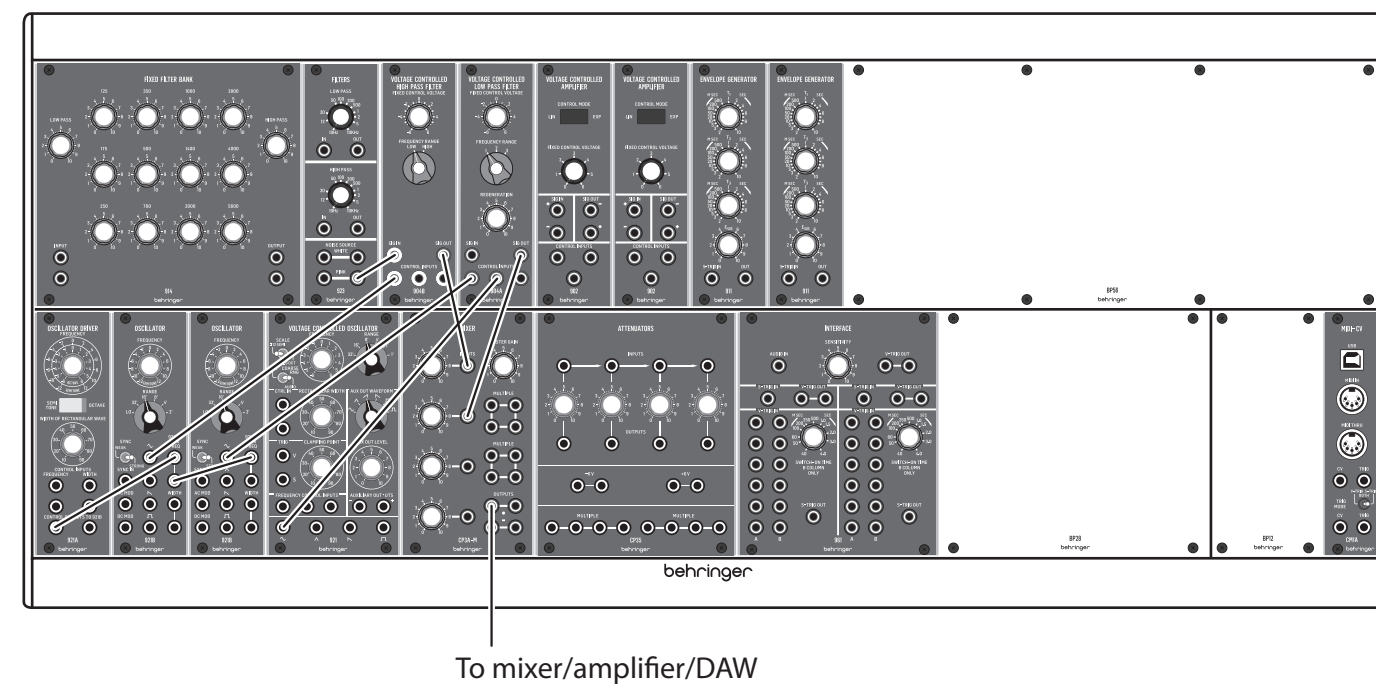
FIXED FILTER BANK

LOW PASS

125

250

1000

2800

HIGH PASS

175

500

1400

4000

250

700

2000

5600

INPUT

OUTPUT

914

FILTERS

LOW PASS

IN

OUT

HIGH PASS

IN

OUT

NOISE SOURCE

WHITE

PINK

923

behringer

VOLTAGE CONTROLLED HIGH PASS FILTER

FIXED CONTROL VOLTAGE

FREQUENCY RANGE

LOW HIGH

SIG IN

SIG OUT

CONTROL INPUTS

904B

VOLTAGE CONTROLLED LOW PASS FILTER

FIXED CONTROL VOLTAGE

FREQUENCY RANGE

REGENERATION

SIG IN

SIG OUT

CONTROL INPUTS

904A

VOLTAGE CONTROLLED AMPLIFIER

CONTROL MODE

LIN

EXP

FIXED CONTROL VOLTAGE

SIG IN

SIG OUT

CONTROL INPUTS

902

VOLTAGE CONTROLLED AMPLIFIER

CONTROL MODE

LIN

EXP

FIXED CONTROL VOLTAGE

SIG IN

SIG OUT

CONTROL INPUTS

902

ENVELOPE GENERATOR

S-TRIG IN

OUT

911

ENVELOPE GENERATOR

S-TRIG IN

OUT

911

BP50

behringer

OSCILLATOR DRIVER

FREQUENCY

SEMI TONE

OCTAVE

WIDTH OF RECTANGULAR WAVE

CONTROL INPUTS

FREQUENCY

WIDTH

CONTROL

921A

behringer

OSCILLATOR

FREQUENCY

RANGE

SYNC

SYNC IN

AC MOD

DC MOD

WIDTH

921B

behringer

OSCILLATOR

FREQUENCY

RANGE

SYNC

AC MOD

DC MOD

WIDTH

921B

behringer

VOLTAGE CONTROLLED OSCILLATOR

SCALE

RANGE

CLAMPING POINT

AUX OUT WAVEFORM

OUT LEVEL

TRIG

FREQUENCY

AUXILIARY OUTPUTS

921

MIXER

MASTER GAIN

INPUTS

MULTIPLE

MULTIPLE

OUTPUTS

CP3A-M

ATTENUATORS

INPUTS

OUTPUTS

-6V

+6V

MULTIPLE

MULTIPLE

CP35

INTERFACE

AUDIO IN

SENSITIVITY

V-TRIG OUT

S-TRIG IN

V-TRIG OUT

S-TRIG OUT

V-TRIG IN

S-TRIG OUT

SWITCH-ON TIME

961

BP20

behringer

BP12

behringer

MIDI-CV

USB

MIDI IN

MIDI THRU

CV

TRIG

CM1A

behringer

To mixer/amplifier/DAW